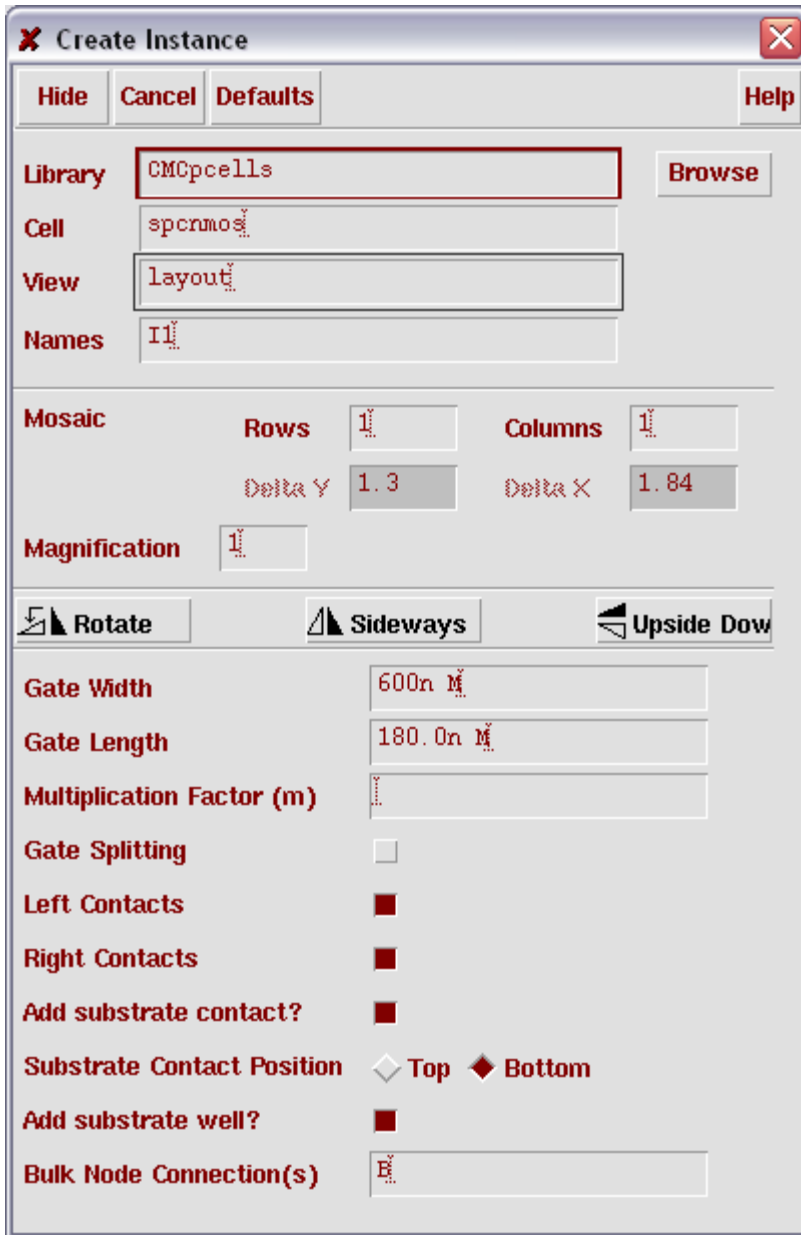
Create Instance

Hide Cancel Defaults Help

Library CMCpcells Browse
Cell spcnmos
View layout
Names I1

Mosaic Rows 1 Columns 1
Delta Y 1.3 Delta X 1.84
Magnification 1

Rotate Sideways Upside Dow

Gate Width 600n M
Gate Length 180.0n M
Multiplication Factor (m)
Gate Splitting
Left Contacts
Right Contacts
Add substrate contact?
Substrate Contact Position Top Bottom
Add substrate well?
Bulk Node Connection(s) B